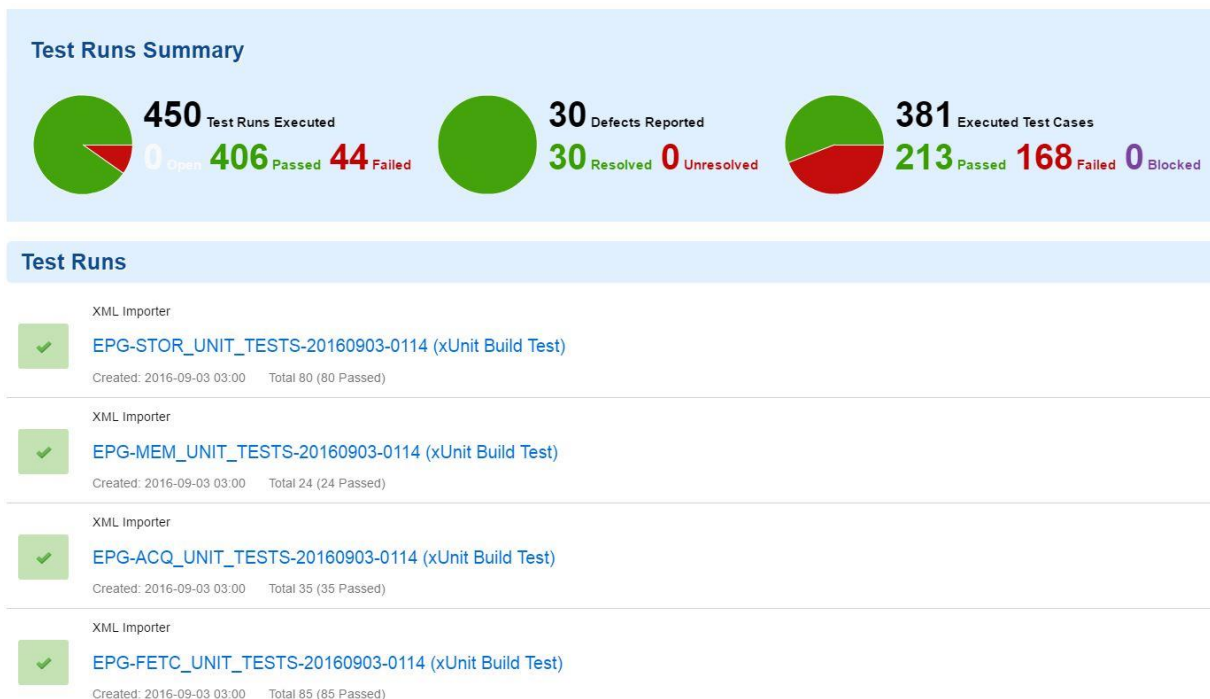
Test Runs Summary

450 Test Runs Executed
0 Open 406 Passed 44 Failed

30 Defects Reported
30 Resolved 0 Unresolved

381 Executed Test Cases
213 Passed 168 Failed 0 Blocked

Test Runs

XML Importer
EPG-STOR_UNIT_TESTS-20160903-0114 (xUnit Build Test)
Created: 2016-09-03 03:00 Total 80 (80 Passed)

XML Importer
EPG-MEM_UNIT_TESTS-20160903-0114 (xUnit Build Test)
Created: 2016-09-03 03:00 Total 24 (24 Passed)

XML Importer
EPG-ACQ_UNIT_TESTS-20160903-0114 (xUnit Build Test)
Created: 2016-09-03 03:00 Total 35 (35 Passed)

XML Importer
EPG-FETC_UNIT_TESTS-20160903-0114 (xUnit Build Test)
Created: 2016-09-03 03:00 Total 85 (85 Passed)